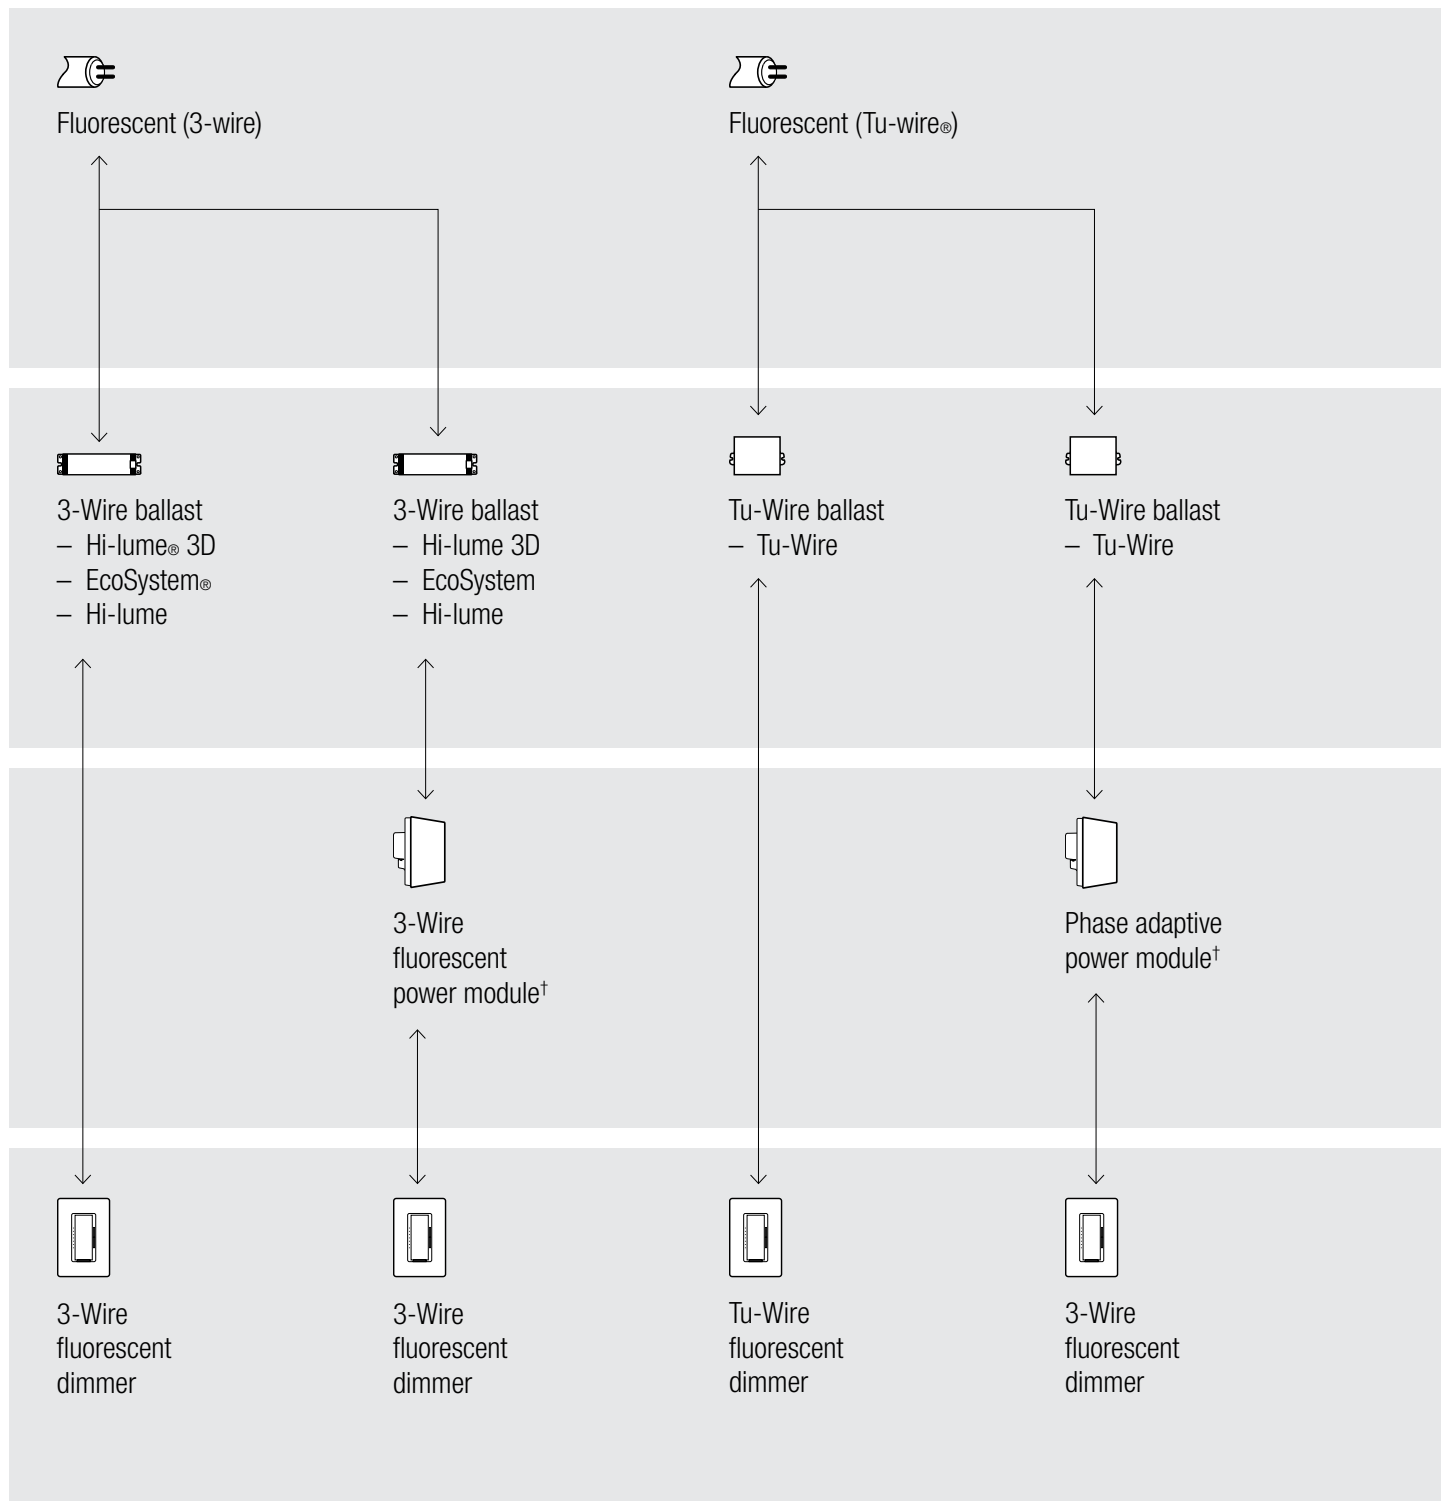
Fluorescent (3-wire)

Fluorescent (Tu-wire®)

3-Wire ballast
– Hi-lume® 3D
– EcoSystem®
– Hi-lume

3-Wire ballast
– Hi-lume 3D
– EcoSystem
– Hi-lume

Tu-Wire ballast
– Tu-Wire

Tu-Wire ballast
– Tu-Wire

3-Wire fluorescent power module†

Phase adaptive power module†

3-Wire fluorescent dimmer

3-Wire fluorescent dimmer

Tu-Wire fluorescent dimmer

3-Wire fluorescent dimmer